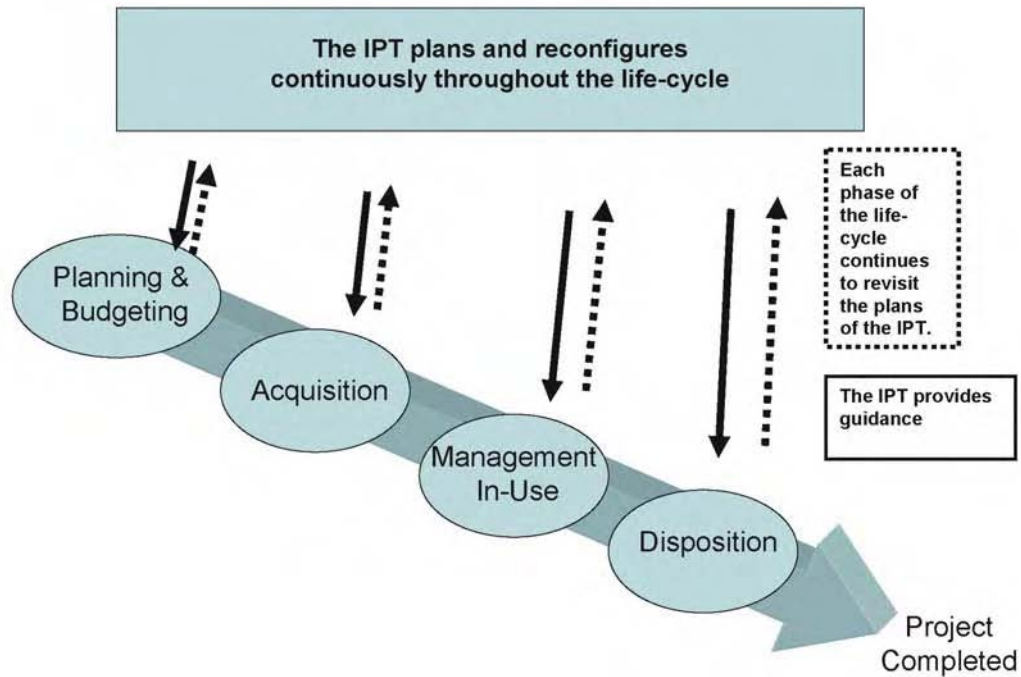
The IPT plans and reconfigures continuously throughout the life-cycle

Each phase of the life-cycle continues to revisit the plans of the IPT.

The IPT provides guidance

Planning & Budgeting

Acquisition

Management In-Use

Disposition

Project Completed